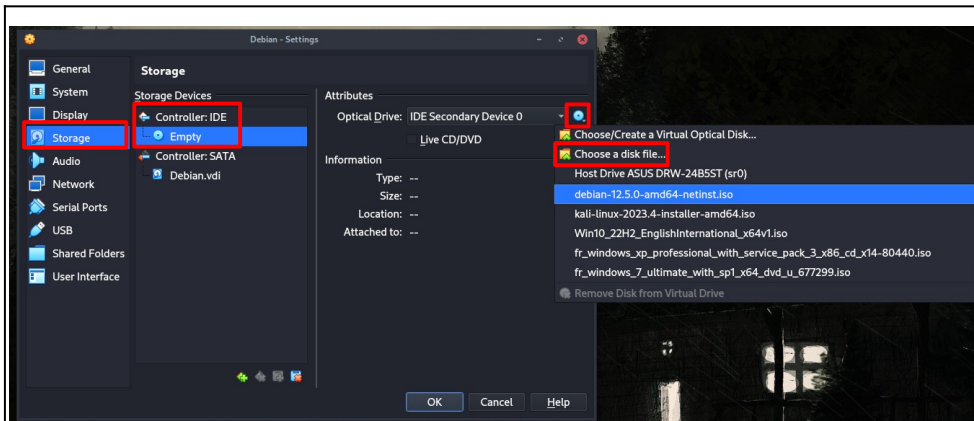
Debian - Settings

General
System
Display
Storage
Audio
Network
Serial Ports
USB
Shared Folders
User Interface

Storage

Storage Devices
Controller: IDE
Empty
Controller: SATA
Debian.vdi

Attributes
Optical Drive: IDE Secondary Device 0
Live CD/DVD

Information
Type: --
Size: --
Location: --
Attached to: --

Choose/Create a Virtual Optical Disk...
Choose a disk file...
Host Drive ASUS DRW-24B5ST (sr0)
debian-12.5.0-amd64-netinst.iso
kali-linux-2023.4-installer-amd64.iso
Win10_22H2_EnglishInternational_x64v1.iso
fr_windows_xp_professional_with_service_pack_3_x86_cd_x14-80440.iso
fr_windows_7_ultimate_with_sp1_x64_dvd_u_677299.iso
Remove Disk from Virtual Drive

OK Cancel Help